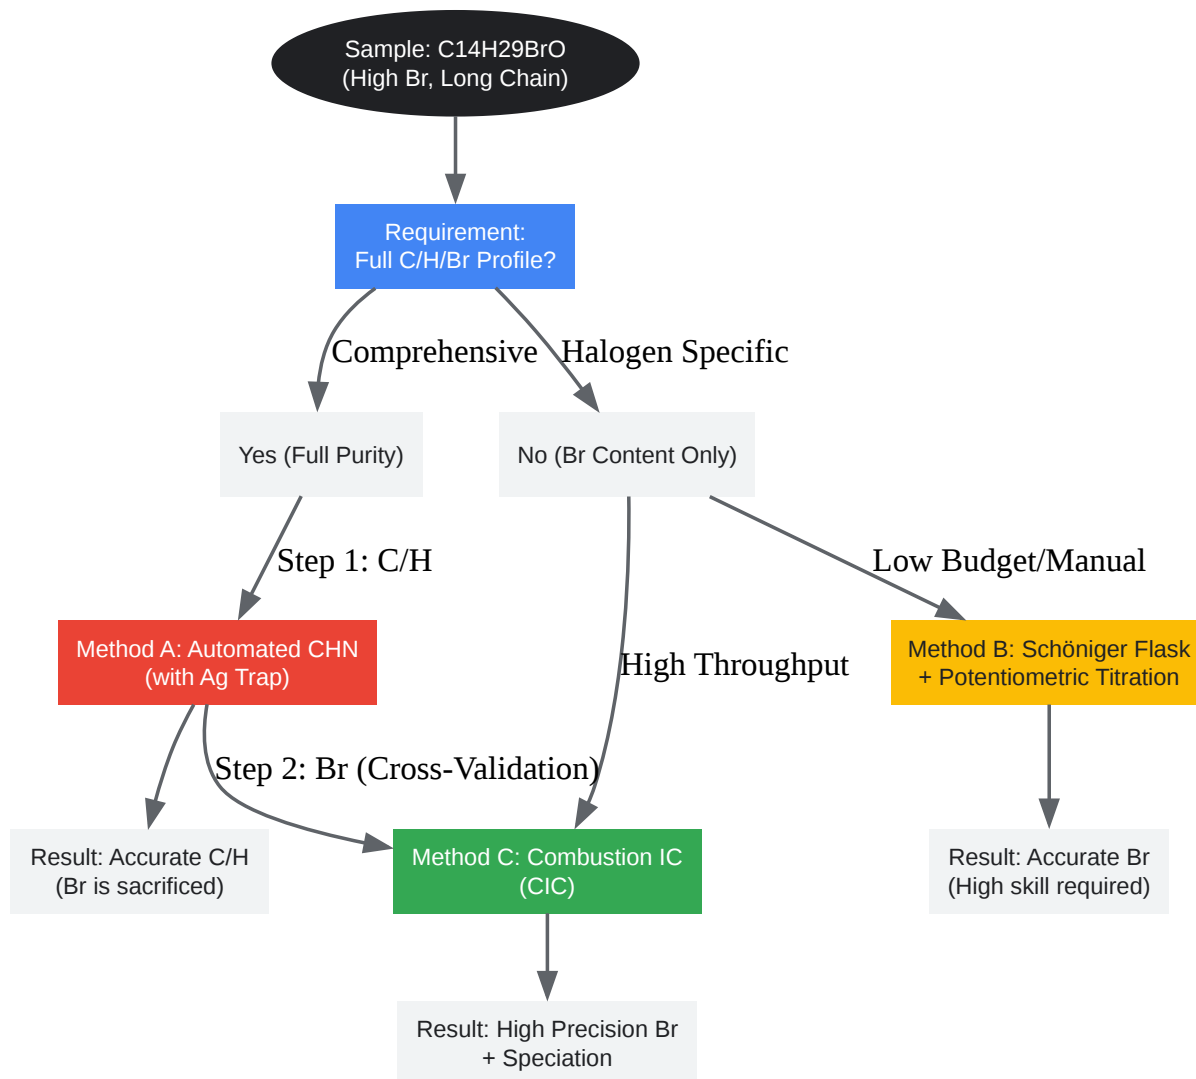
Sample: C14H29BrO
(High Br, Long Chain)

Requirement:
Full C/H/Br Profile?

Comprehensive

Halogen Specific

Yes (Full Purity)

No (Br Content Only)

Step 1: C/H

Low Budget/Manual

Method A: Automated CHN
(with Ag Trap)

High Throughput

Method B: Schöniger Flask
+ Potentiometric Titration

Step 2: Br (Cross-Validation)

Result: Accurate C/H
(Br is sacrificed)

Method C: Combustion IC
(CIC)

Result: Accurate Br
(High skill required)

Result: High Precision Br
+ Speciation